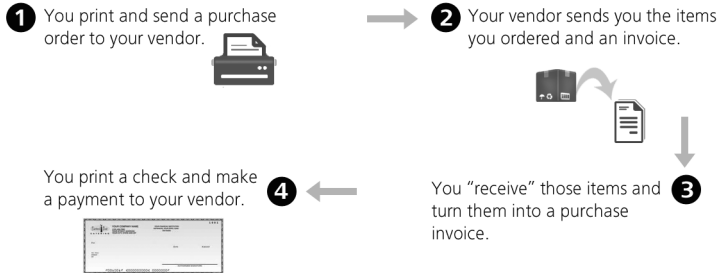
1 You print and send a purchase order to your vendor.

2 Your vendor sends you the items you ordered and an invoice.

3 You "receive" those items and turn them into a purchase invoice.

4 You print a check and make a payment to your vendor.